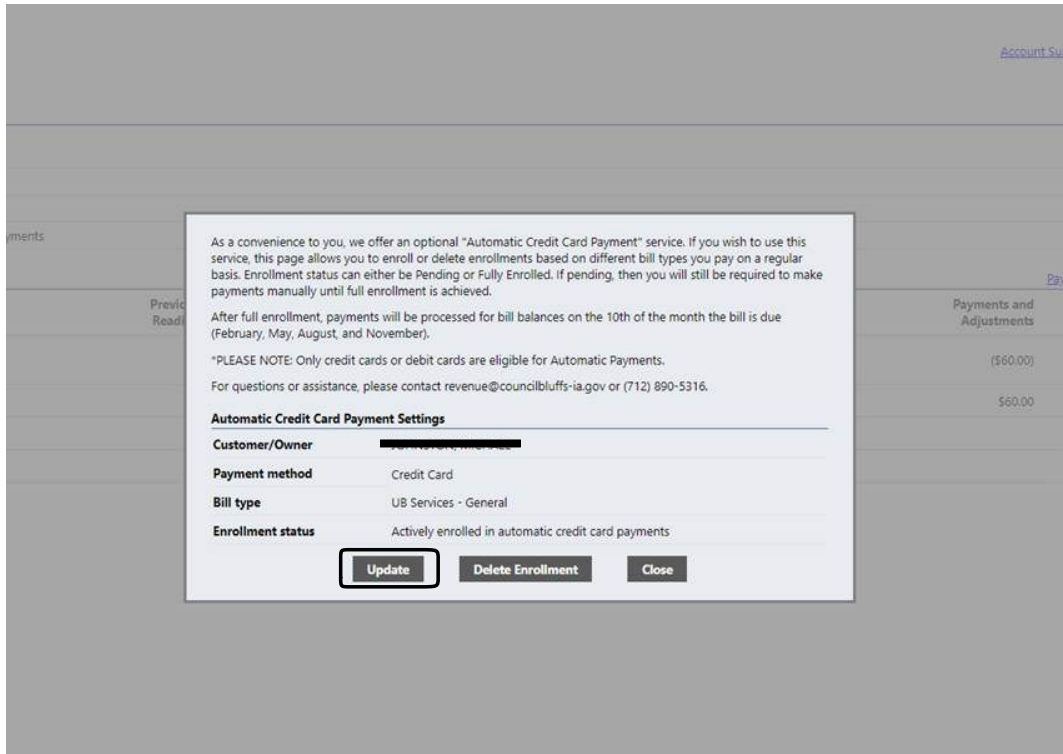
Account Su

yments

Previ
Readi

Pa

Payments and
Adjustments

($60.00)

$60.00

As a convenience to you, we offer an optional "Automatic Credit Card Payment" service. If you wish to use this service, this page allows you to enroll or delete enrollments based on different bill types you pay on a regular basis. Enrollment status can either be Pending or Fully Enrolled. If pending, then you will still be required to make payments manually until full enrollment is achieved.

After full enrollment, payments will be processed for bill balances on the 10th of the month the bill is due (February, May, August, and November).

*PLEASE NOTE: Only credit cards or debit cards are eligible for Automatic Payments.

For questions or assistance, please contact revenue@councilbluffs-ia.gov or (712) 890-5316.

Automatic Credit Card Payment Settings

| | |
|---|---|
| Customer/Owner | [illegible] |
| Payment method | Credit Card |
| Bill type | UB Services - General |
| Enrollment status | Actively enrolled in automatic credit card payments |

Update Delete Enrollment Close